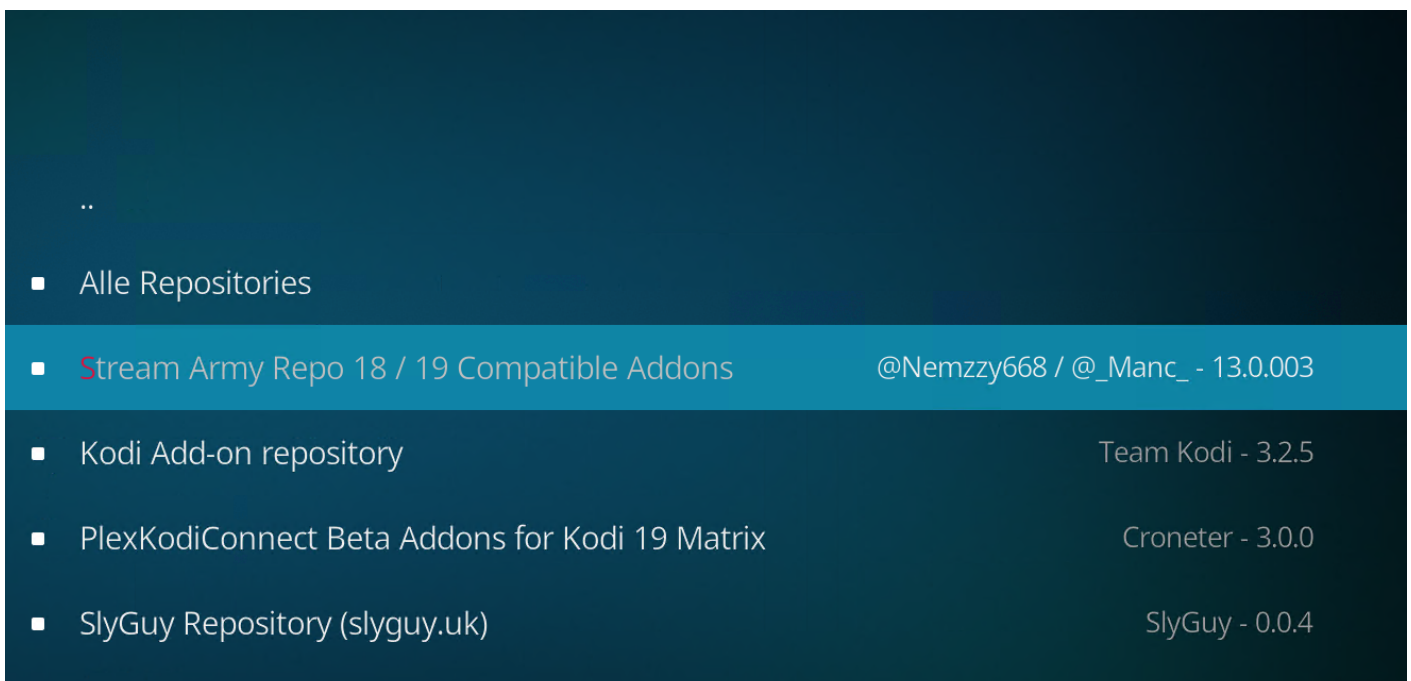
..

- Alle Repositories
- Stream Army Repo 18 / 19 Compatible Addons @Nemzzy668 / @_Manc_ - 13.0.003
- Kodi Add-on repository Team Kodi - 3.2.5
- PlexKodiConnect Beta Addons for Kodi 19 Matrix Croneter - 3.0.0
- SlyGuy Repository (slyguy.uk) SlyGuy - 0.0.4